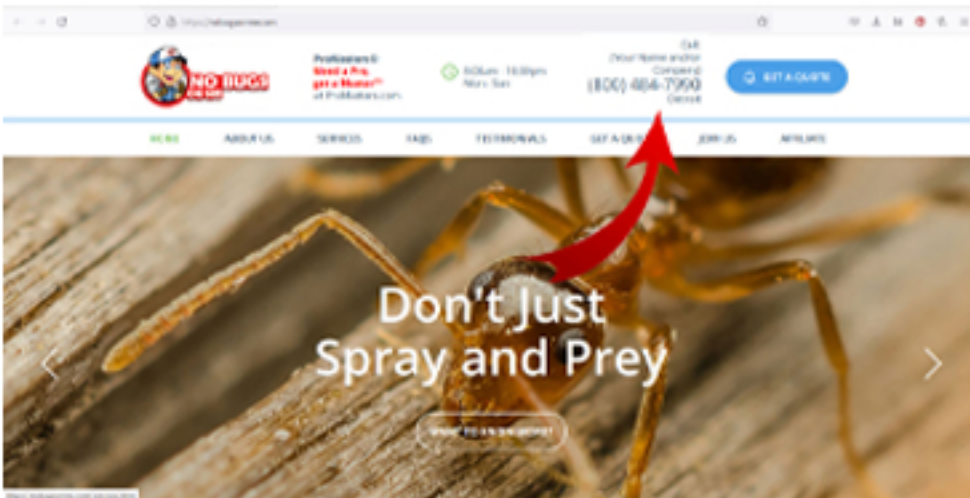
NO BUGS

ProMasters®
Need a Pro, get a Master™
at ProMasters.com

8:00am - 10:00pm
Mon - Sun

Call
(Your Name and/or Company)
(800) 484-7990
Owner

GET A QUOTE

HOME   ABOUT US   SERVICES   FAQS   TESTIMONIALS   GET A QUOTE   JOIN US   AFFILIATE

Don't Just
Spray and Prey

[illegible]